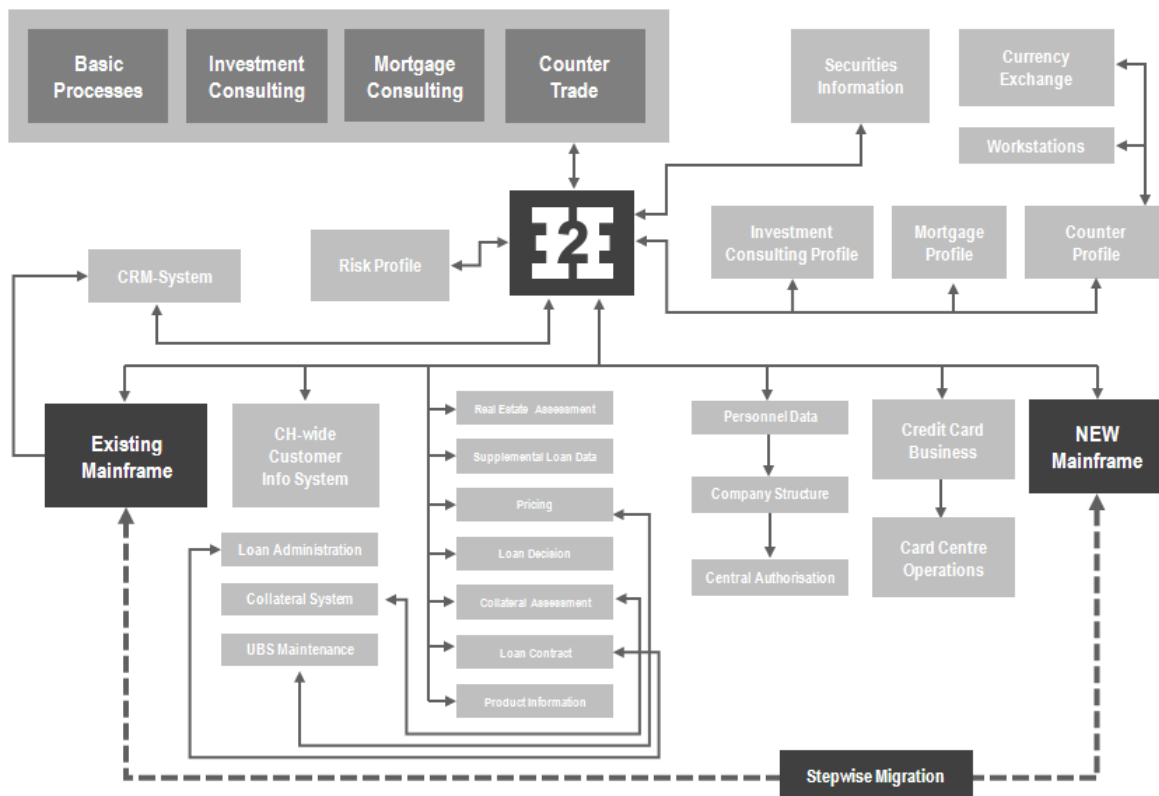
Basic Processes

Investment Consulting

Mortgage Consulting

Counter Trade

Securities Information

Currency Exchange

Workstations

E2E

CRM-System

Risk Profile

Investment Consulting Profile

Mortgage Profile

Counter Profile

Existing Mainframe

CH-wide Customer Info System

Real Estate Assessment

Supplemental Loan Data

Pricing

Loan Decision

Collateral Assessment

Loan Contract

Product Information

Loan Administration

Collateral System

UBS Maintenance

Personnel Data

Company Structure

Central Authorisation

Credit Card Business

Card Centre Operations

NEW Mainframe

Stepwise Migration